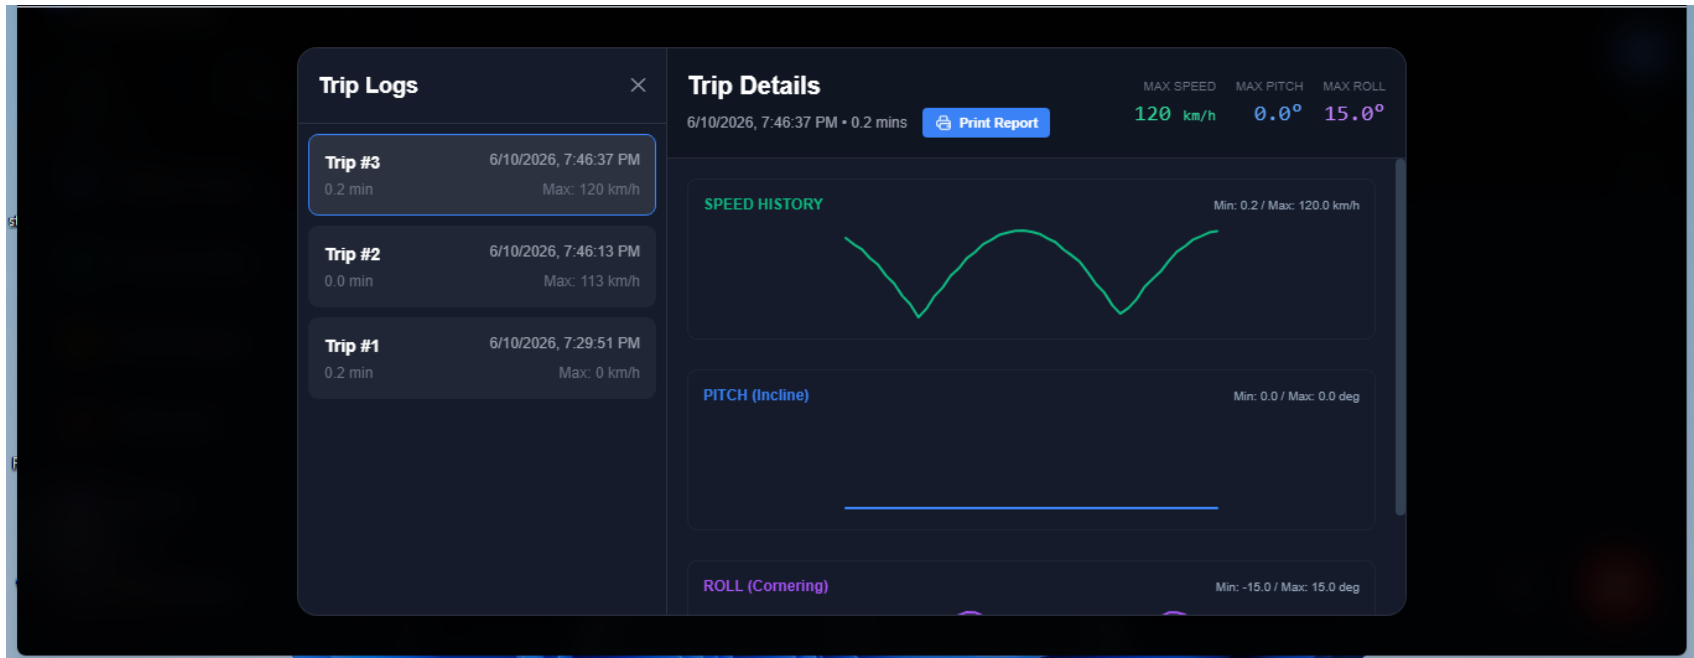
Trip Logs

Trip #3
6/10/2026, 7:46:37 PM
0.2 min
Max: 120 km/h

Trip #2
6/10/2026, 7:46:13 PM
0.0 min
Max: 113 km/h

Trip #1
6/10/2026, 7:29:51 PM
0.2 min
Max: 0 km/h

Trip Details
6/10/2026, 7:46:37 PM • 0.2 mins
Print Report

MAX SPEED
120 km/h
MAX PITCH
0.0°
MAX ROLL
15.0°

SPEED HISTORY
Min: 0.2 / Max: 120.0 km/h

PITCH (Incline)
Min: 0.0 / Max: 0.0 deg

ROLL (Cornering)
Min: -15.0 / Max: 15.0 deg